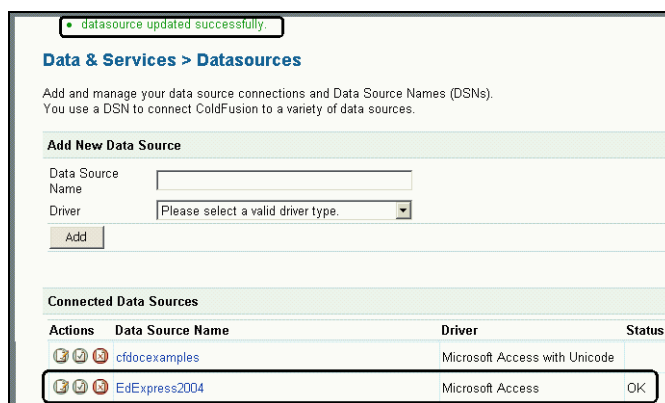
• datasource updated successfully.

Data & Services > Datasources

Add and manage your data source connections and Data Source Names (DSNs). You use a DSN to connect ColdFusion to a variety of data sources.

Add New Data Source

Data Source Name

Driver Please select a valid driver type.

Add

Connected Data Sources

| Actions | Data Source Name | Driver | Status |
|---|---|---|---|
| | cfdocexamples | Microsoft Access with Unicode | |
| | EdExpress2004 | Microsoft Access | OK |